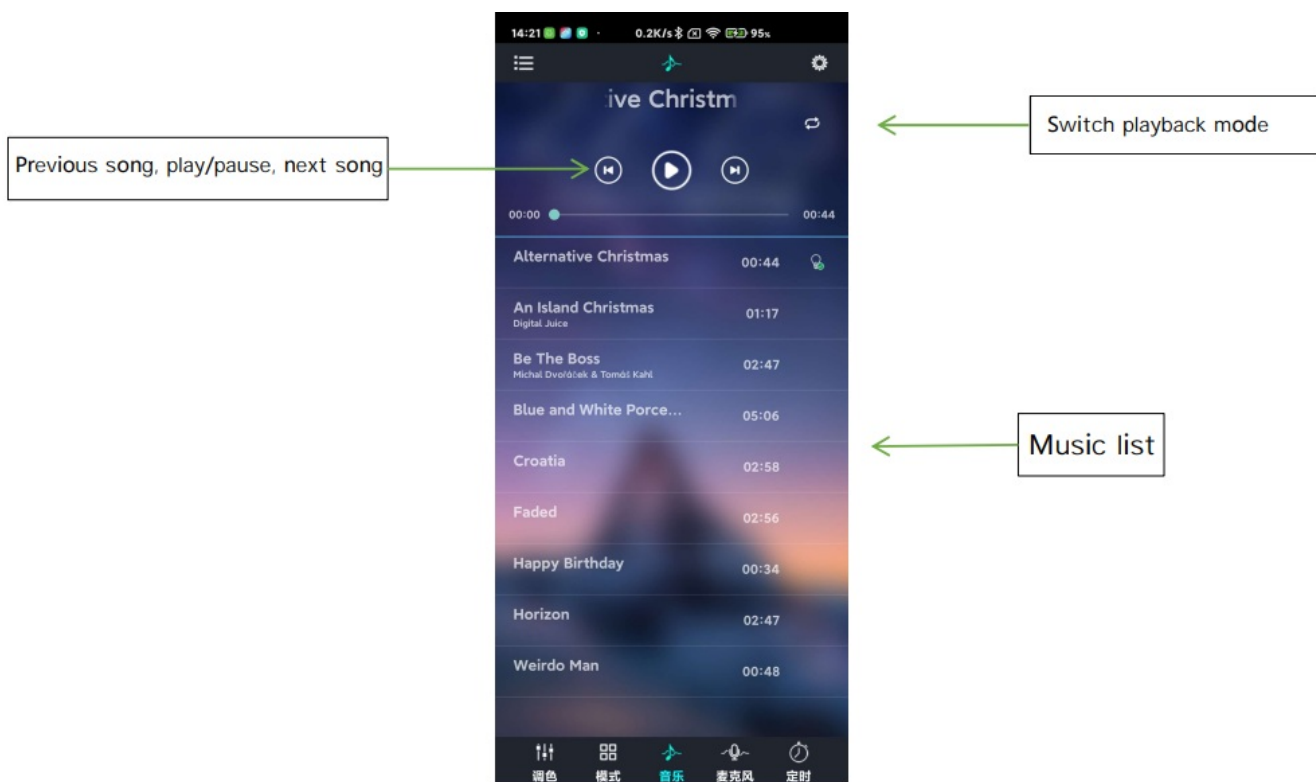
14:21 0.2K/s 95%

ive Christm

Switch playback mode

Previous song, play/pause, next song

00:00 00:44

Alternative Christmas 00:44

An Island Christmas
Digital Juice 01:17

Be The Boss
Michal Dvořáček & Tomáš Kahl 02:47

Blue and White Porce... 05:06

Music list

Croatia 02:58

Faded 02:56

Happy Birthday 00:34

Horizon 02:47

Weirdo Man 00:48

调色 模式 音乐 麦克风 定时